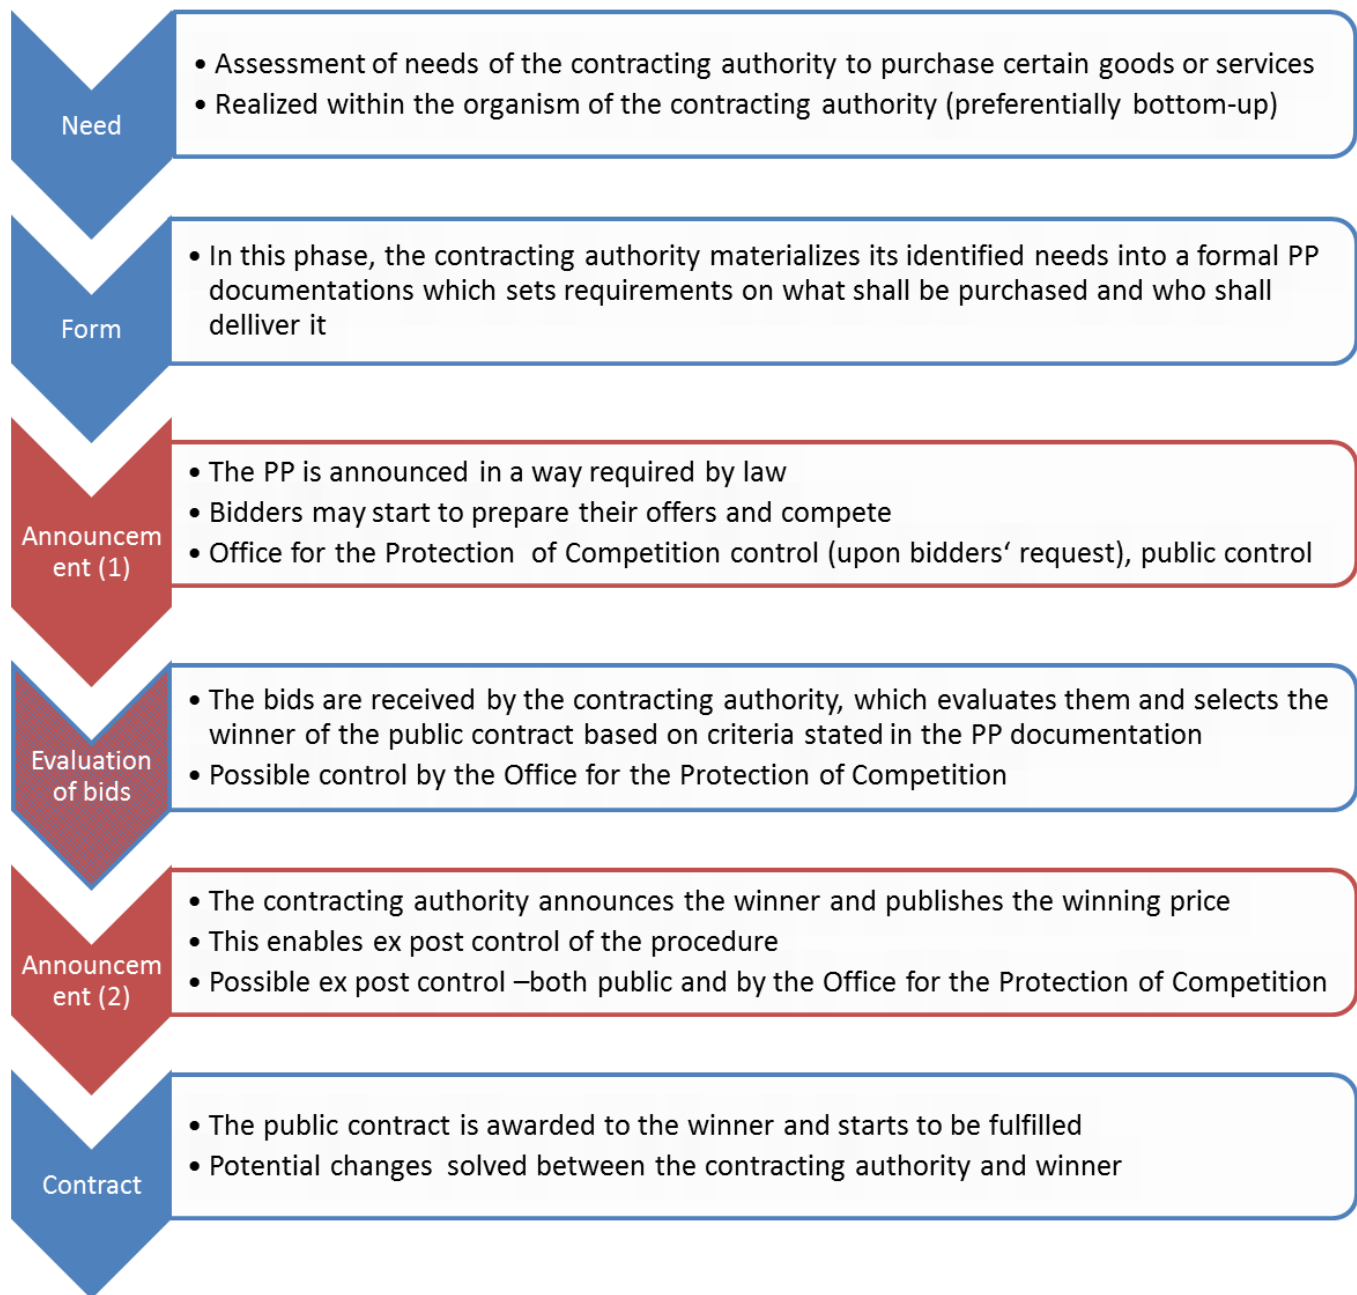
Need

• Assessment of needs of the contracting authority to purchase certain goods or services
• Realized within the organism of the contracting authority (preferentially bottom-up)

Form

• In this phase, the contracting authority materializes its identified needs into a formal PP documentations which sets requirements on what shall be purchased and who shall delliver it

Announcem ent (1)

• The PP is announced in a way required by law
• Bidders may start to prepare their offers and compete
• Office for the Protection of Competition control (upon bidders‘ request), public control

Evaluation of bids

• The bids are received by the contracting authority, which evaluates them and selects the winner of the public contract based on criteria stated in the PP documentation
• Possible control by the Office for the Protection of Competition

Announcem ent (2)

• The contracting authority announces the winner and publishes the winning price
• This enables ex post control of the procedure
• Possible ex post control –both public and by the Office for the Protection of Competition

Contract

• The public contract is awarded to the winner and starts to be fulfilled
• Potential changes solved between the contracting authority and winner